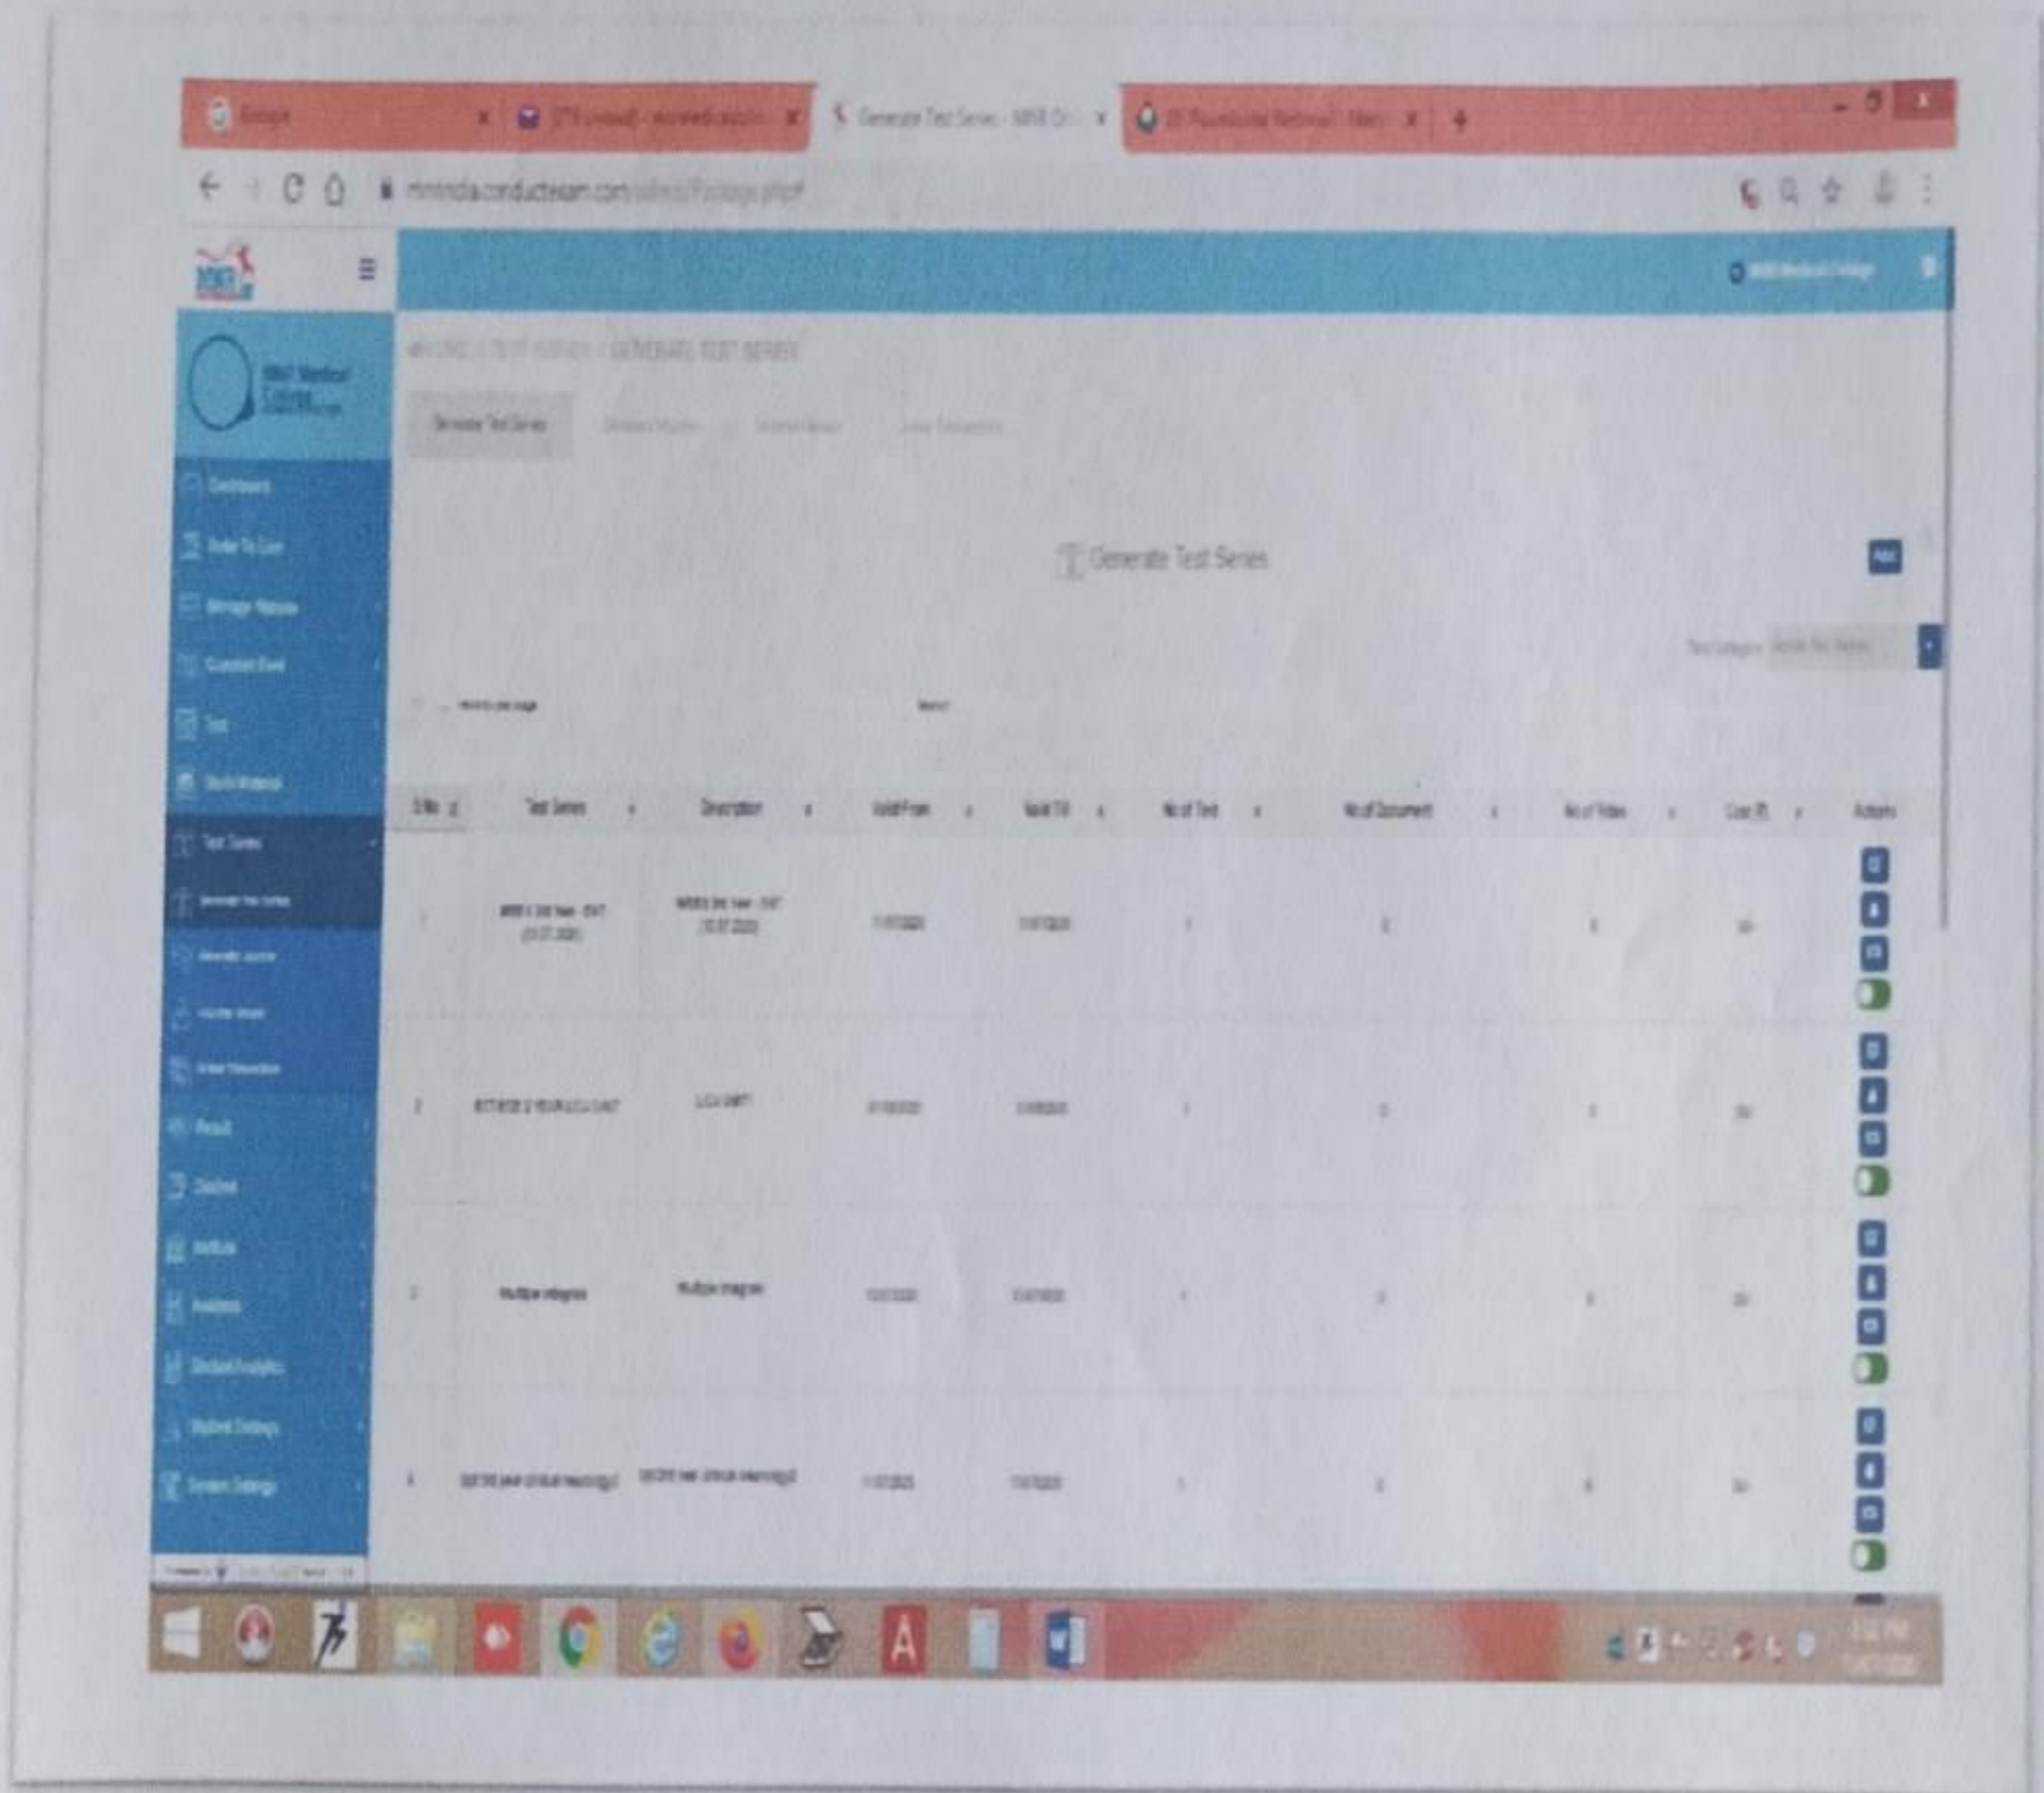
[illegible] × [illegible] × Generate Test Series - MNR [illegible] × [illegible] ×

mnrindia.conductexam.com/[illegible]

MNR Medical College

MNR Medical College

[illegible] / TEST SERIES / GENERATE TEST SERIES

Generate Test Series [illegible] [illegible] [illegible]

Dashboard

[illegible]

Manage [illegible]

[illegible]

Test

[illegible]

Test Series

Generate Test Series

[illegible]

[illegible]

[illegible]

Result

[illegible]

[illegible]

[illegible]

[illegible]

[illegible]

System Settings

Generate Test Series

Add

Test Category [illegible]

records per page

Search:

| S.No. | Test Series | Description | Valid From | Valid Till | No of Test | No of Document | No of Video | Cost | Actions |
|---|---|---|---|---|---|---|---|---|---|
| 1 | MBBS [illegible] year - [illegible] (15.07.2020) | MBBS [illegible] year - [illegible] (15.07.2020) | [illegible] | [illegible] | 1 | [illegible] | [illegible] | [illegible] | |
| 2 | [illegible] | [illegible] | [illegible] | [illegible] | 1 | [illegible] | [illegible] | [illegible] | |
| 3 | Multiple integrate | Multiple integrate | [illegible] | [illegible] | 1 | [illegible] | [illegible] | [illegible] | |
| 4 | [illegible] year clinical neurology2 | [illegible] year clinical neurology2 | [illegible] | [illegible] | 1 | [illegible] | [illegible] | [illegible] | |